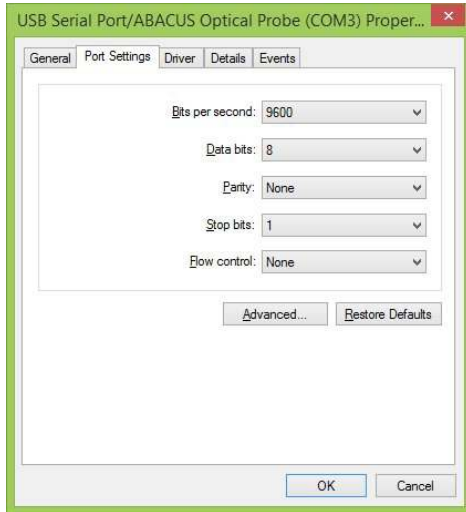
USB Serial Port/ABACUS Optical Probe (COM3) Proper...

General | Port Settings | Driver | Details | Events

Bits per second: 9600

Data bits: 8

Parity: None

Stop bits: 1

Flow control: None

Advanced... | Restore Defaults

OK | Cancel